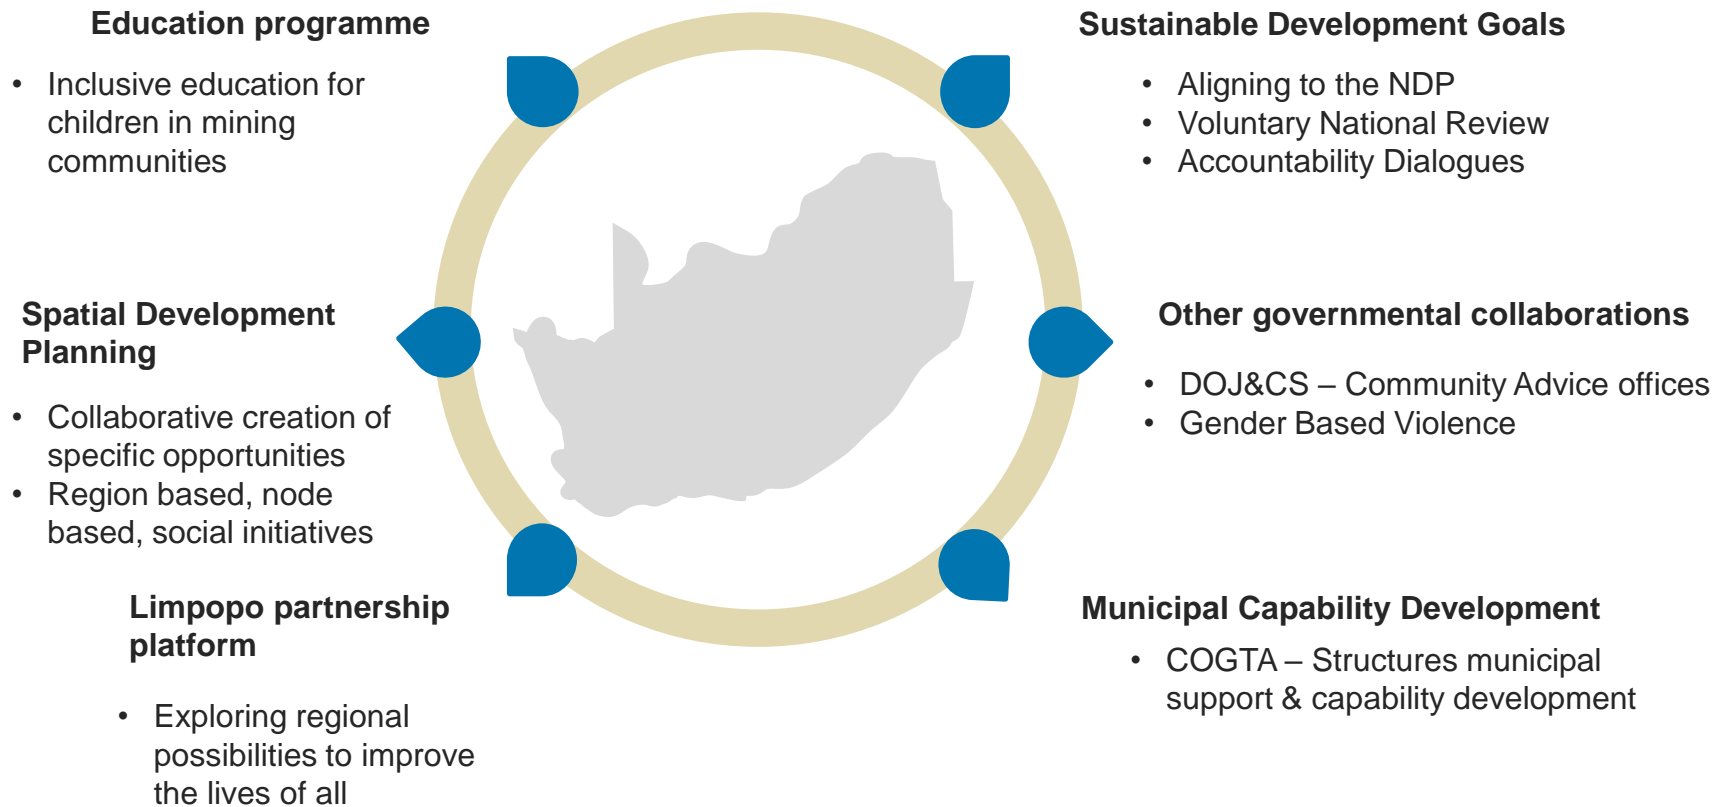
Education programme

- Inclusive education for children in mining communities

Sustainable Development Goals

- Aligning to the NDP
- Voluntary National Review
- Accountability Dialogues

Spatial Development Planning

- Collaborative creation of specific opportunities
- Region based, node based, social initiatives

Other governmental collaborations

- DOJ&CS – Community Advice offices
- Gender Based Violence

Limpopo partnership platform

- Exploring regional possibilities to improve the lives of all

Municipal Capability Development

- COGTA – Structures municipal support & capability development